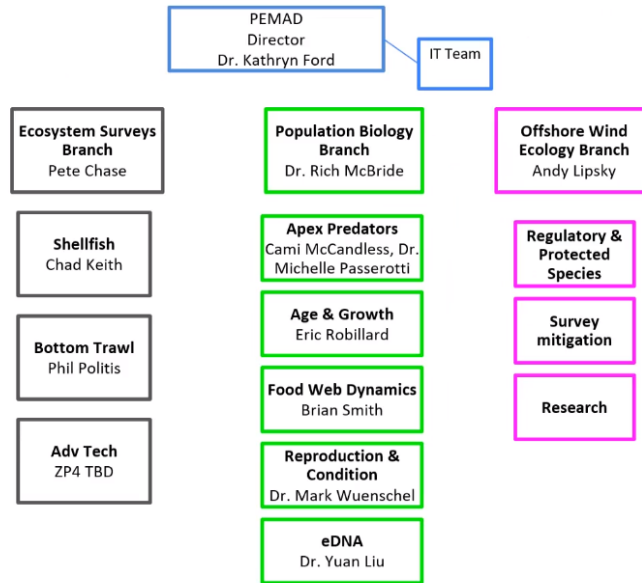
PEMAD
Director
Dr. Kathryn Ford

IT Team

Ecosystem Surveys Branch
Pete Chase

Shellfish
Chad Keith

Bottom Trawl
Phil Politis

Adv Tech
ZP4 TBD

Population Biology Branch
Dr. Rich McBride

Apex Predators
Cami McCandless, Dr. Michelle Passerotti

Age & Growth
Eric Robillard

Food Web Dynamics
Brian Smith

Reproduction & Condition
Dr. Mark Wuenschel

eDNA
Dr. Yuan Liu

Offshore Wind Ecology Branch
Andy Lipsky

Regulatory & Protected Species

Survey mitigation

Research